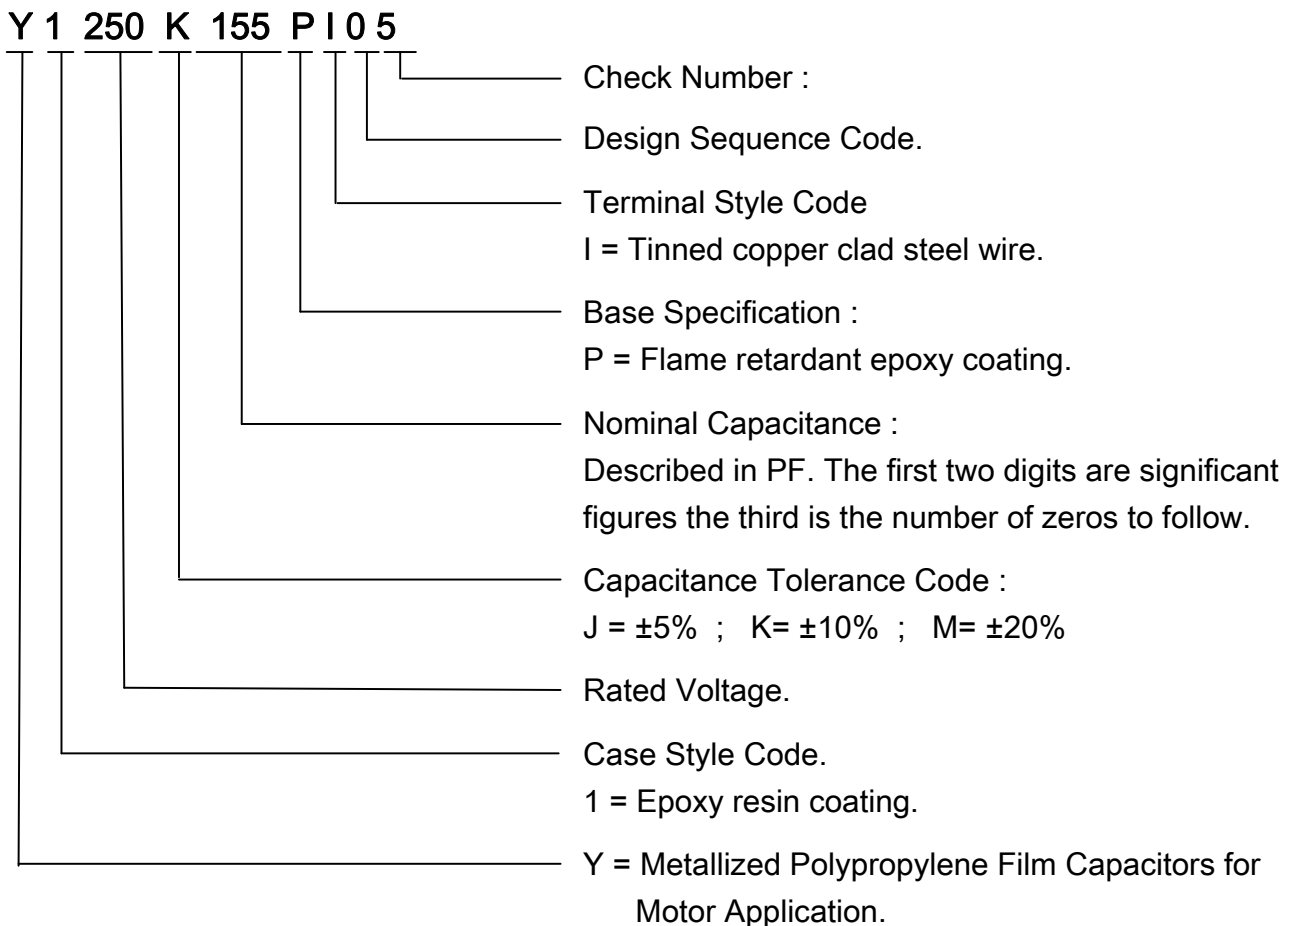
Y 1 250 K 155 P I 0 5

Check Number :

Design Sequence Code.

Terminal Style Code
I = Tinned copper clad steel wire.

Base Specification :
P = Flame retardant epoxy coating.

Nominal Capacitance :
Described in PF. The first two digits are significant figures the third is the number of zeros to follow.

Capacitance Tolerance Code :
J = ±5% ; K= ±10% ; M= ±20%

Rated Voltage.

Case Style Code.
1 = Epoxy resin coating.

Y = Metallized Polypropylene Film Capacitors for Motor Application.